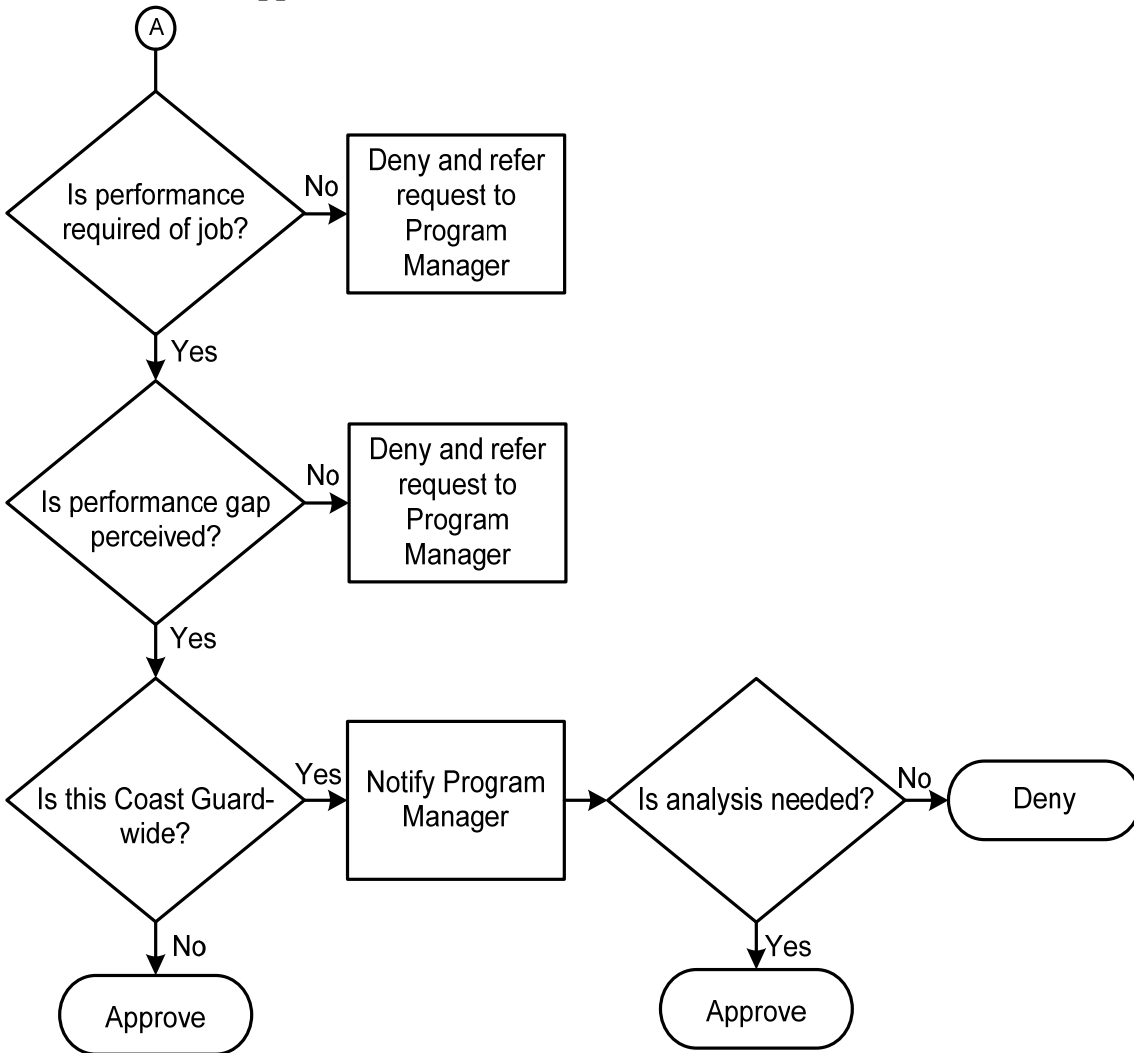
A

Is performance required of job?

No

Deny and refer request to Program Manager

Yes

Is performance gap perceived?

No

Deny and refer request to Program Manager

Yes

Is this Coast Guard-wide?

Yes

Notify Program Manager

Is analysis needed?

No

Deny

No

Approve

Yes

Approve